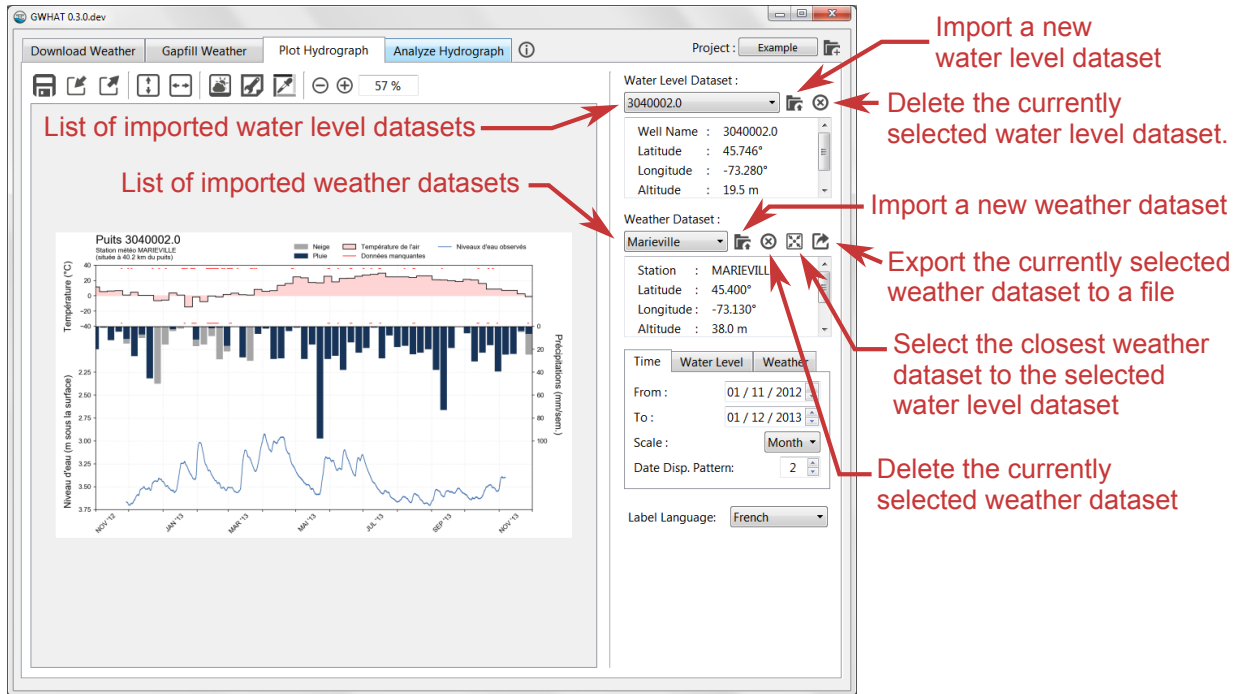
GWHAT 0.3.0.dev

Download Weather | Gapfill Weather | Plot Hydrograph | Analyze Hydrograph

Project : Example

57 %

Import a new water level dataset

Water Level Dataset :

3040002.0

Delete the currently selected water level dataset.

List of imported water level datasets

Well Name : 3040002.0
Latitude : 45.746°
Longitude : -73.280°
Altitude : 19.5 m

List of imported weather datasets

Import a new weather dataset

Weather Dataset :

Marieville

Export the currently selected weather dataset to a file

Station : MARIEVILLE
Latitude : 45.400°
Longitude : -73.130°
Altitude : 38.0 m

Select the closest weather dataset to the selected water level dataset

Time | Water Level | Weather

From : 01 / 11 / 2012
To : 01 / 12 / 2013
Scale : Month
Date Disp. Pattern : 2

Delete the currently selected weather dataset

Label Language: French

Puits 3040002.0
Station météo MARIEVILLE
(située à 40.2 km du puits)

Neige
Pluie
Température de l'air
Données manquantes
Niveaux d'eau observés

Température (°C)
40
20
0
-20
-40

Précipitations (mm/sem.)
0
20
40
60
80
100

Niveau d'eau (m sous la surface)
2.25
2.50
2.75
3.00
3.25
3.50
3.75

NOV '12
JAN '13
MAR '13
MAI '13
JUL '13
SEP '13
NOV '13